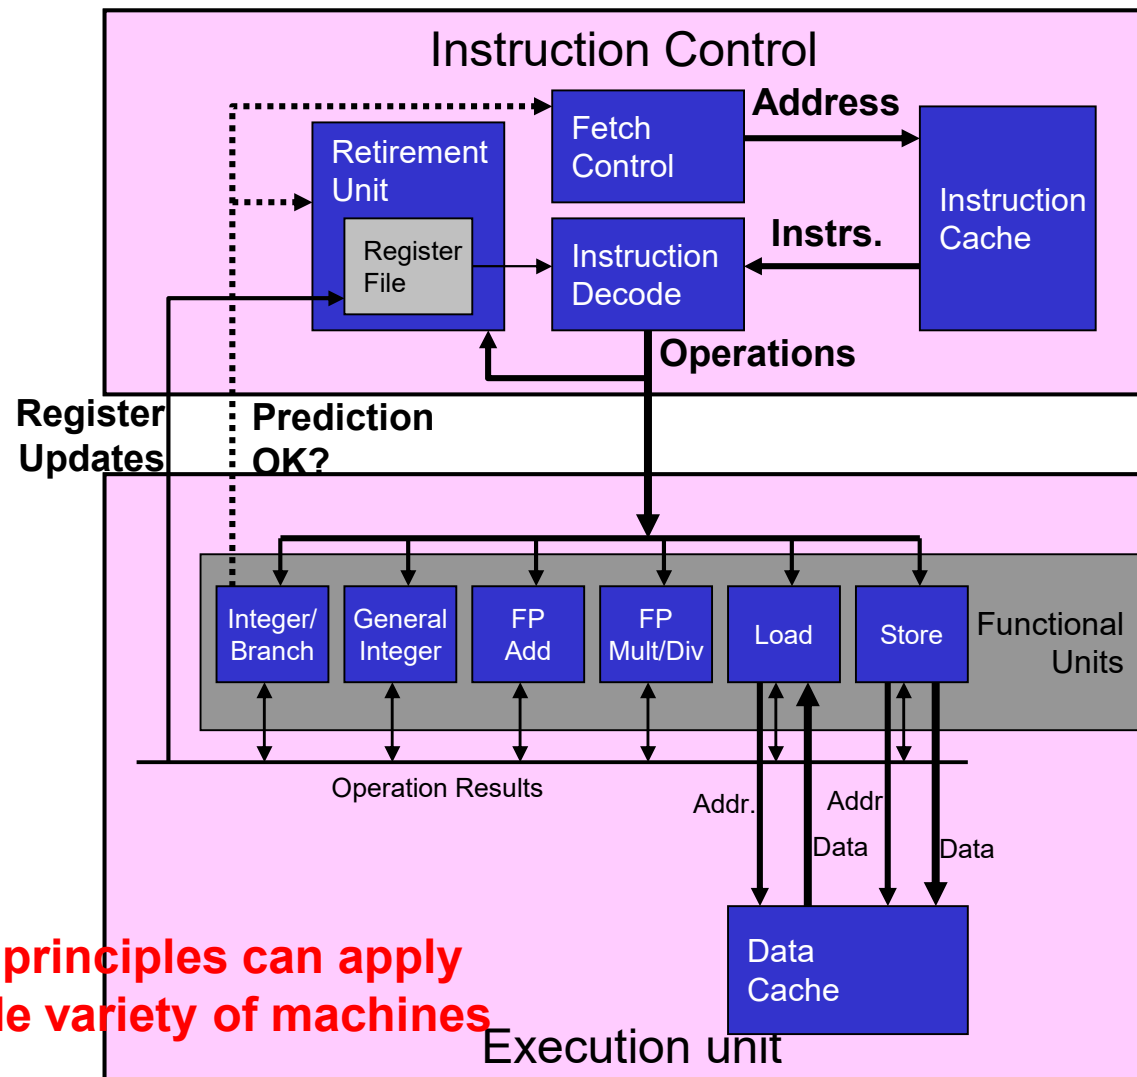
Instruction Control

Fetch Control

Address

Instruction Cache

Retirement Unit

Register File

Instruction Decode

Instrs.

Operations

Register Updates

Prediction OK?

Integer/ Branch

General Integer

FP Add

FP Mult/Div

Load

Store

Functional Units

Operation Results

Addr.

Addr

Data

Data

Data Cache

principles can apply

le variety of machines

Execution unit